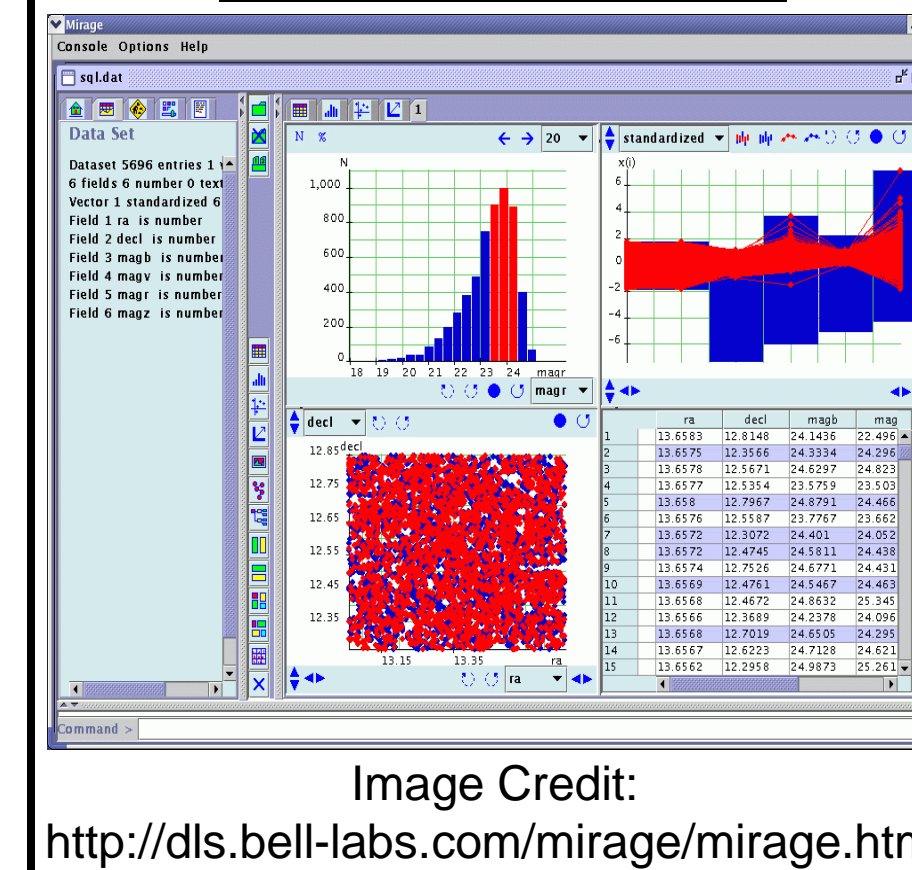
Mirage
Console Options Help
sql.dat

Data Set
Dataset 5696 entries 1
6 fields 6 number 0 text
Vector 1 standardized 6
Field 1 ra is number
Field 2 decl is number
Field 3 magb is number
Field 4 magv is number
Field 5 magr is number
Field 6 magz is number

N %
20
N
1,000
800
600
400
200
0
18 19 20 21 22 23 24 magr
magr

standardized
x(i)
6
4
2
0
-2
-4
-6

decl
12.85 decl
12.75
12.65
12.55
12.45
12.35
13.15 13.35 ra
ra

| | ra | decl | magb | mag |
|---|---|---|---|---|
| 1 | 13.6583 | 12.8148 | 24.1436 | 22.496 |
| 2 | 13.6575 | 13.3566 | 24.3334 | 24.296 |
| 3 | 13.6578 | 12.5671 | 24.6297 | 24.823 |
| 4 | 13.6577 | 12.5354 | 23.5759 | 23.503 |
| 5 | 13.658 | 12.7967 | 24.8791 | 24.466 |
| 6 | 13.6576 | 12.5587 | 23.7767 | 23.662 |
| 7 | 13.6572 | 12.3072 | 24.401 | 24.052 |
| 8 | 13.6572 | 12.4745 | 24.5811 | 24.438 |
| 9 | 13.6574 | 12.7526 | 24.6771 | 24.431 |
| 10 | 13.6569 | 12.4761 | 24.5467 | 24.463 |
| 11 | 13.6568 | 12.4672 | 24.8632 | 25.345 |
| 12 | 13.6566 | 12.3689 | 24.2378 | 24.096 |
| 13 | 13.6568 | 12.7019 | 24.6505 | 24.295 |
| 14 | 13.6567 | 12.6223 | 24.7128 | 24.621 |
| 15 | 13.6562 | 12.2958 | 24.9873 | 25.261 |

Command >

Image Credit:
http://dls.bell-labs.com/mirage/mirage.htm